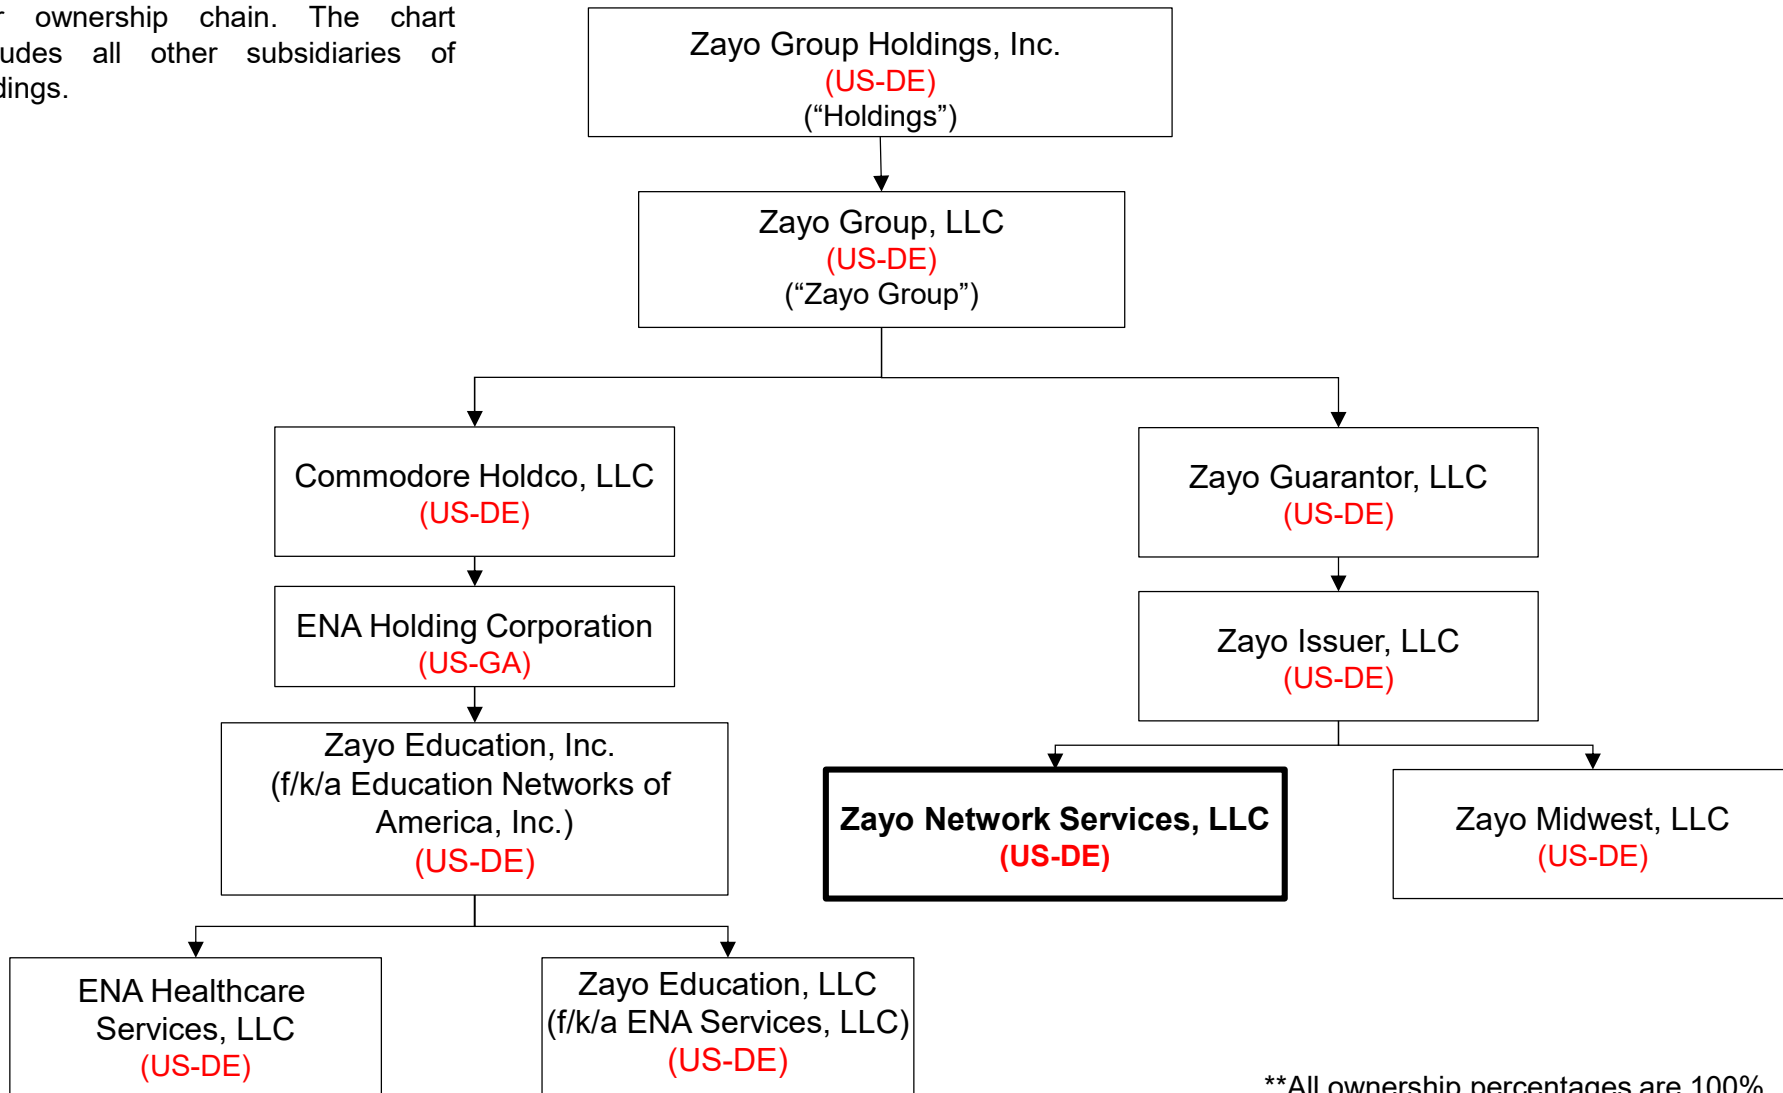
r ownership chain. The chart udes all other subsidiaries of dings.

Zayo Group Holdings, Inc.
(US-DE)
(“Holdings”)

Zayo Group, LLC
(US-DE)
(“Zayo Group”)

Commodore Holdco, LLC
(US-DE)

Zayo Guarantor, LLC
(US-DE)

ENA Holding Corporation
(US-GA)

Zayo Issuer, LLC
(US-DE)

Zayo Education, Inc.
(f/k/a Education Networks of America, Inc.)
(US-DE)

Zayo Network Services, LLC
(US-DE)

Zayo Midwest, LLC
(US-DE)

ENA Healthcare Services, LLC
(US-DE)

Zayo Education, LLC
(f/k/a ENA Services, LLC)
(US-DE)

**All ownership percentages are 100%